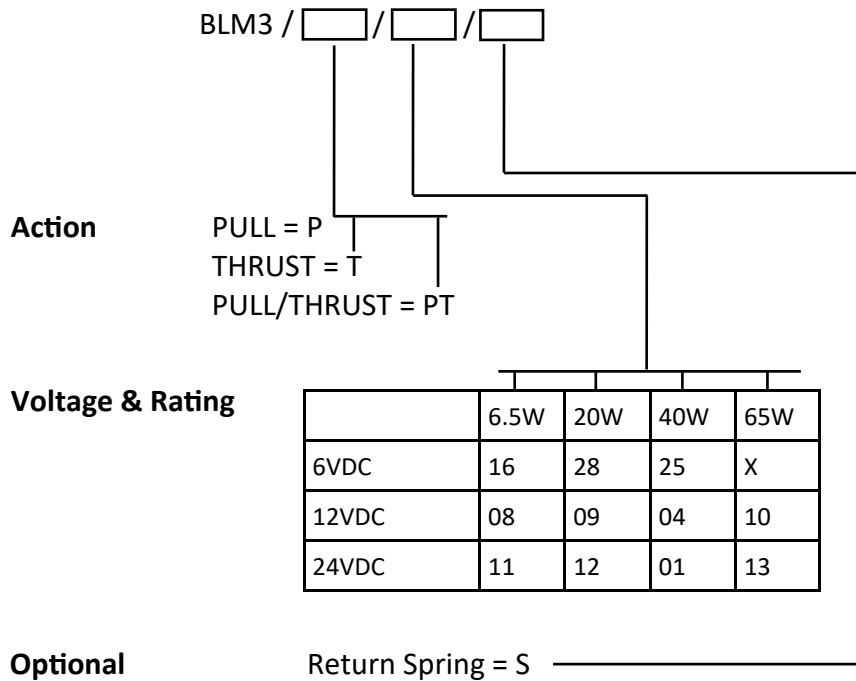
BLM3 / / /

Action PULL = P
THRUST = T
PULL/THRUST = PT

Voltage & Rating

| | 6.5W | 20W | 40W | 65W |
|---|---|---|---|---|
| 6VDC | 16 | 28 | 25 | X |
| 12VDC | 08 | 09 | 04 | 10 |
| 24VDC | 11 | 12 | 01 | 13 |

Optional Return Spring = S